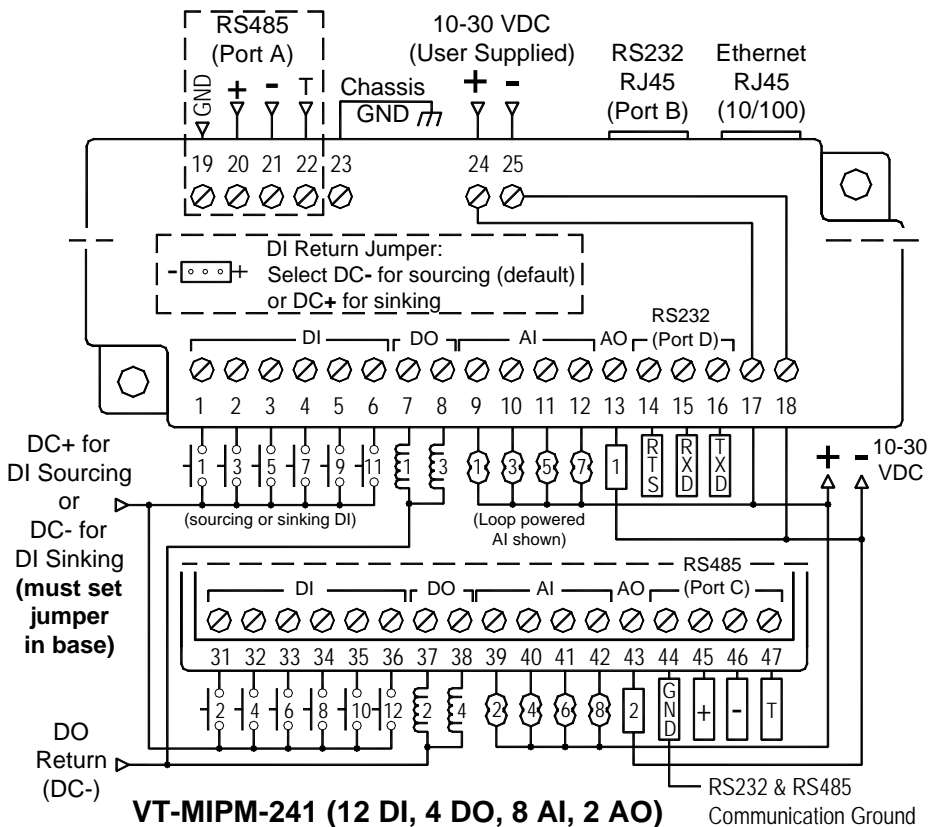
RS485 (Port A)

GND + - T

10-30 VDC (User Supplied)

+ -

Chassis GND

RS232 RJ45 (Port B)

Ethernet RJ45 (10/100)

19 20 21 22 23 24 25

DI Return Jumper:
Select DC- for sourcing (default)
or DC+ for sinking

- +

RS232

DI DO AI AO (Port D)

1 2 3 4 5 6 7 8 9 10 11 12 13 14 15 16 17 18

DC+ for DI Sourcing or DC- for DI Sinking **(must set jumper in base)**

1 3 5 7 9 11 1 3 1 3 5 7 1 RTS RXD TXD

+ - 10-30 VDC

(sourcing or sinking DI)

(Loop powered AI shown)

RS485

DI DO AI AO (Port C)

31 32 33 34 35 36 37 38 39 40 41 42 43 44 45 46 47

2 4 6 8 10 12 2 4 2 4 6 8 2 GND + - T

DO Return (DC-)

RS232 & RS485 Communication Ground

**VT-MIPM-241 (12 DI, 4 DO, 8 AI, 2 AO)**